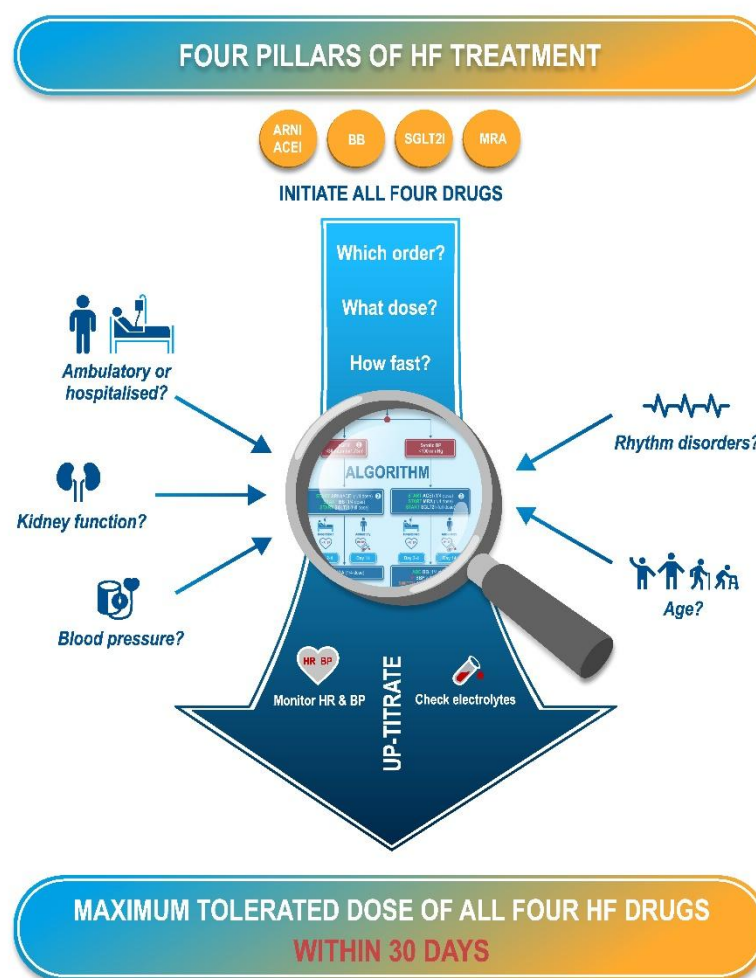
FOUR PILLARS OF HF TREATMENT

ARNI ACEI

BB

SGLT2I

MRA

INITIATE ALL FOUR DRUGS

Which order?

What dose?

How fast?

Ambulatory or hospitalised?

Kidney function?

Blood pressure?

Rhythm disorders?

Age?

ALGORITHM

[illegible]

HR BP

Monitor HR & BP

UP-TITRATE

Check electrolytes

MAXIMUM TOLERATED DOSE OF ALL FOUR HF DRUGS

WITHIN 30 DAYS